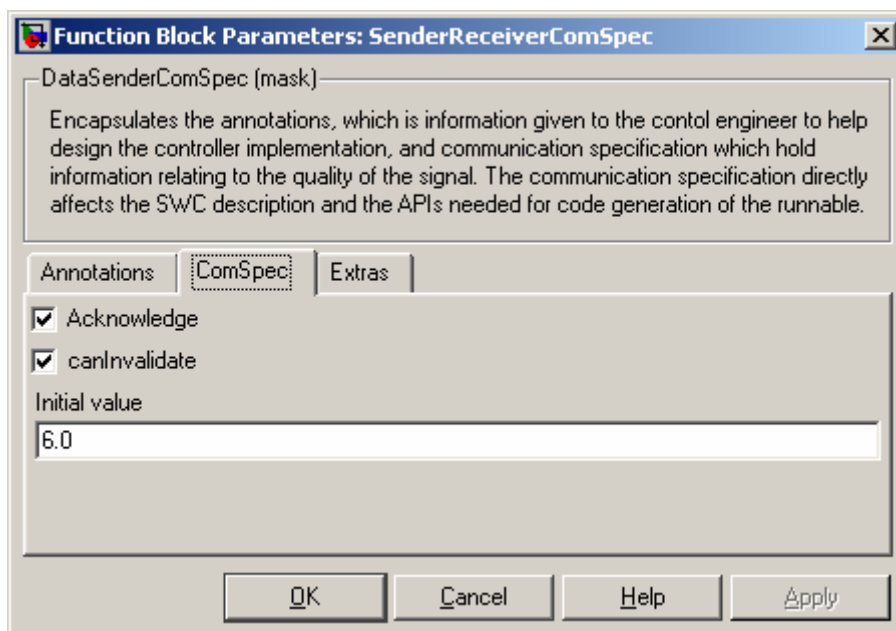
Function Block Parameters: SenderReceiverComSpec

DataSenderComSpec (mask)

Encapsulates the annotations, which is information given to the contol engineer to help design the controller implementation, and communication specification which hold information relating to the quality of the signal. The communication specification directly affects the SWC description and the APIs needed for code generation of the runnable.

Annotations | ComSpec | Extras

☑ Acknowledge

☑ canInvalidate

Initial value

6.0

OK | Cancel | Help | Apply